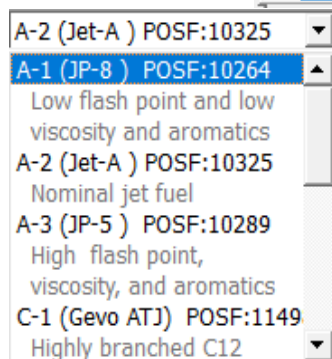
A-2 (Jet-A ) POSF:10325

A-1 (JP-8 ) POSF:10264
Low flash point and low viscosity and aromatics
A-2 (Jet-A ) POSF:10325
Nominal jet fuel
A-3 (JP-5 ) POSF:10289
High flash point, viscosity, and aromatics
C-1 (Gevo ATJ) POSF:1149
Highly branched C12